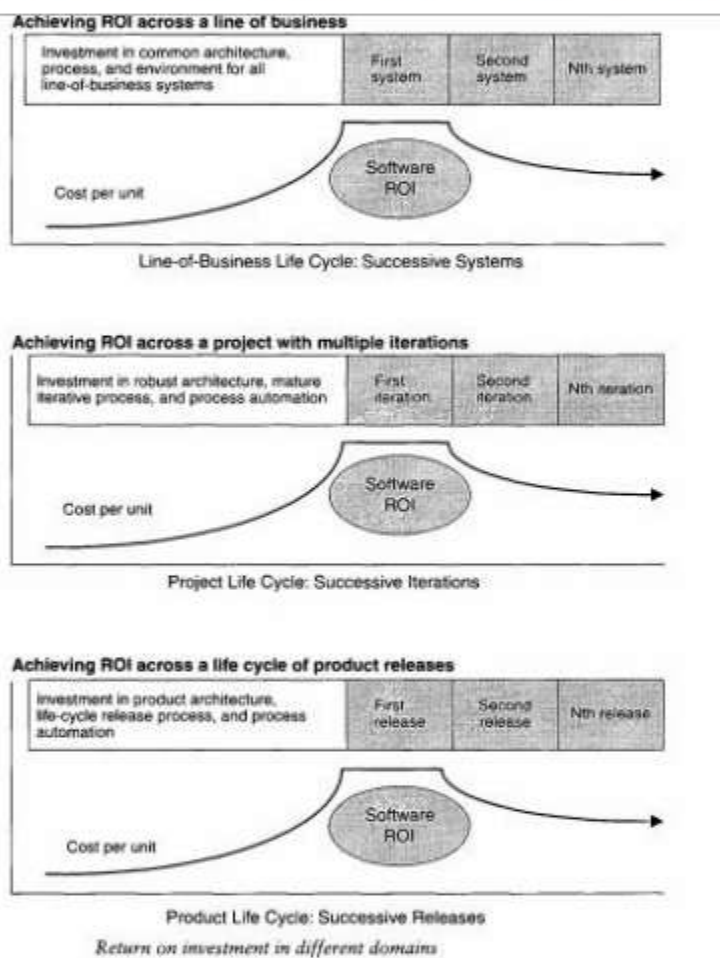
Achieving ROI across a line of business

Investment in common architecture, process, and environment for all line-of-business systems

First system

Second system

Nth system

Software ROI

Cost per unit

Line-of-Business Life Cycle: Successive Systems

Achieving ROI across a project with multiple iterations

Investment in robust architecture, mature iterative process, and process automation

First iteration

Second iteration

Nth iteration

Software ROI

Cost per unit

Project Life Cycle: Successive Iterations

Achieving ROI across a life cycle of product releases

Investment in product architecture, life-cycle release process, and process automation

First release

Second release

Nth release

Software ROI

Cost per unit

Product Life Cycle: Successive Releases

Return on investment in different domains